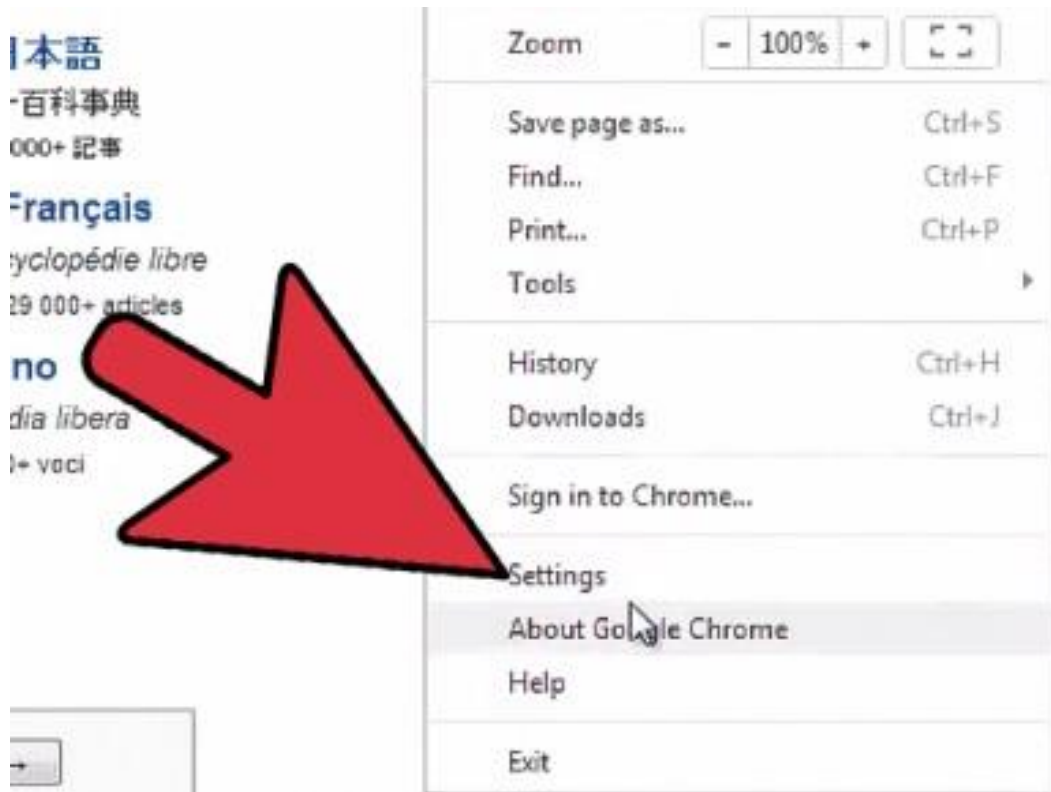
日本語
-百科事典
000+ 記事

Français
cyclopédie libre
29 000+ articles

no
dia libera
0+ voci

Zoom - 100% +

Save page as... Ctrl+S
Find... Ctrl+F
Print... Ctrl+P
Tools

History Ctrl+H
Downloads Ctrl+J

Sign in to Chrome...

Settings
About Google Chrome
Help

Exit